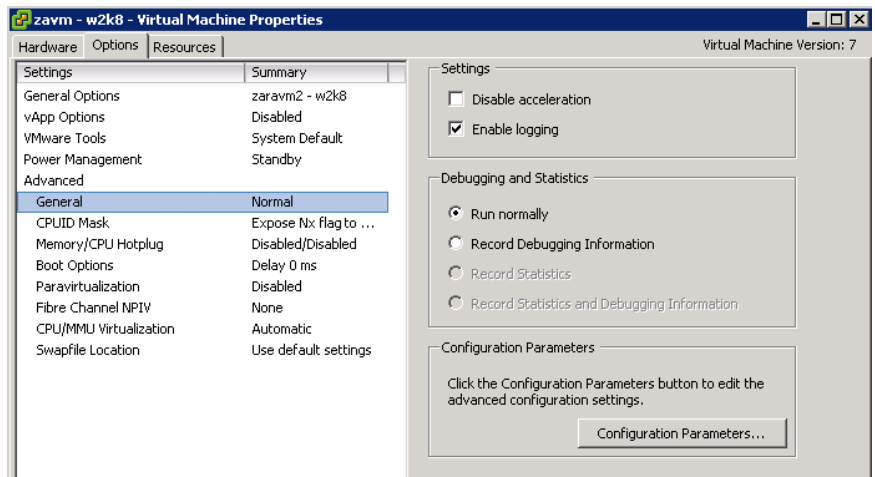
zavm - w2k8 - Virtual Machine Properties

Hardware | Options | Resources

Virtual Machine Version: 7

| Settings | Summary |
|---|---|
| General Options | zaravm2 - w2k8 |
| vApp Options | Disabled |
| VMware Tools | System Default |
| Power Management | Standby |
| Advanced | |
| General | Normal |
| CPUID Mask | Expose Nx flag to ... |
| Memory/CPU Hotplug | Disabled/Disabled |
| Boot Options | Delay 0 ms |
| Paravirtualization | Disabled |
| Fibre Channel NPIV | None |
| CPU/MMU Virtualization | Automatic |
| Swapfile Location | Use default settings |

Settings

Disable acceleration

Enable logging

Debugging and Statistics

Run normally

Record Debugging Information

Record Statistics

Record Statistics and Debugging Information

Configuration Parameters

Click the Configuration Parameters button to edit the advanced configuration settings.

Configuration Parameters...